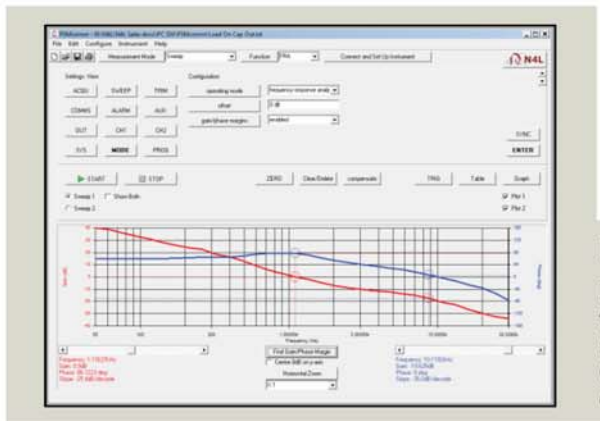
PSMcomm - N4L Data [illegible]
File Edit Configure Instrument Help
Measurement Mode Sweep Function PRS Connect and Set Up Instrument
N4L

Settings View
ACSU SWEEP TRIM
COMMS ALARM AUX
OUT CH1 CH2
SYS MODE PROG

Configuration
operating mode frequency response analy
offset 0 dB
gain/phase margin enabled

SYNC
ENTER

START STOP ZERO Clear/Delete compensate TRIG Table Graph

Sweep 1 Show Both
Sweep 2
Plot 1
Plot 2

Frequency (Hz)

Frequency: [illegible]
Gain: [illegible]
Phase: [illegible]
Slope: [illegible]

Find Gain/Phase Margin
Centre 0dB on y-axis
Horizontal Zoom

Frequency: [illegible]
Gain: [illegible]
Phase: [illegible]
Slope: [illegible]